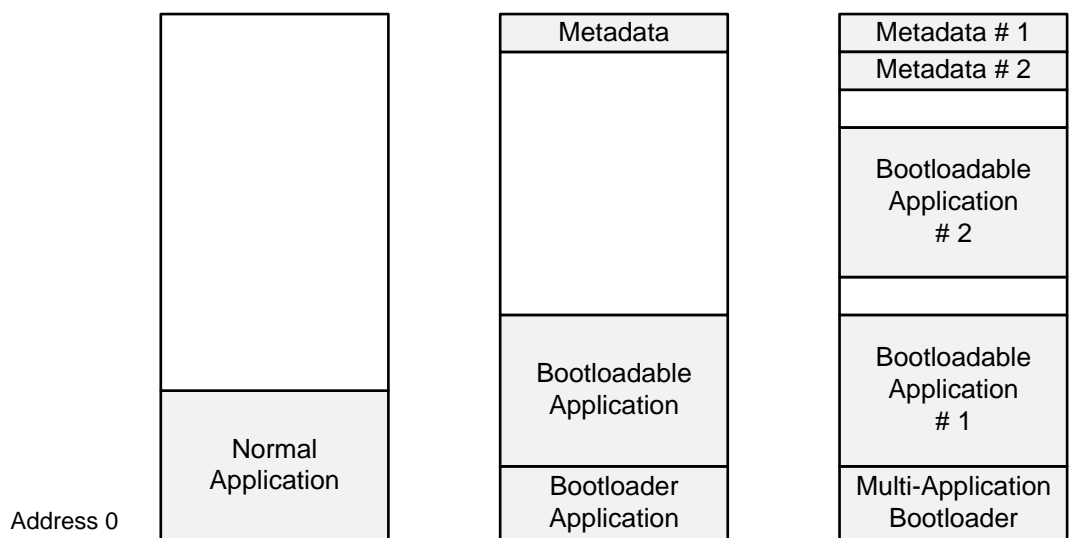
Normal Application

Address 0

Metadata

Bootloadable Application

Bootloader Application

Metadata # 1

Metadata # 2

Bootloadable Application # 2

Bootloadable Application # 1

Multi-Application Bootloader